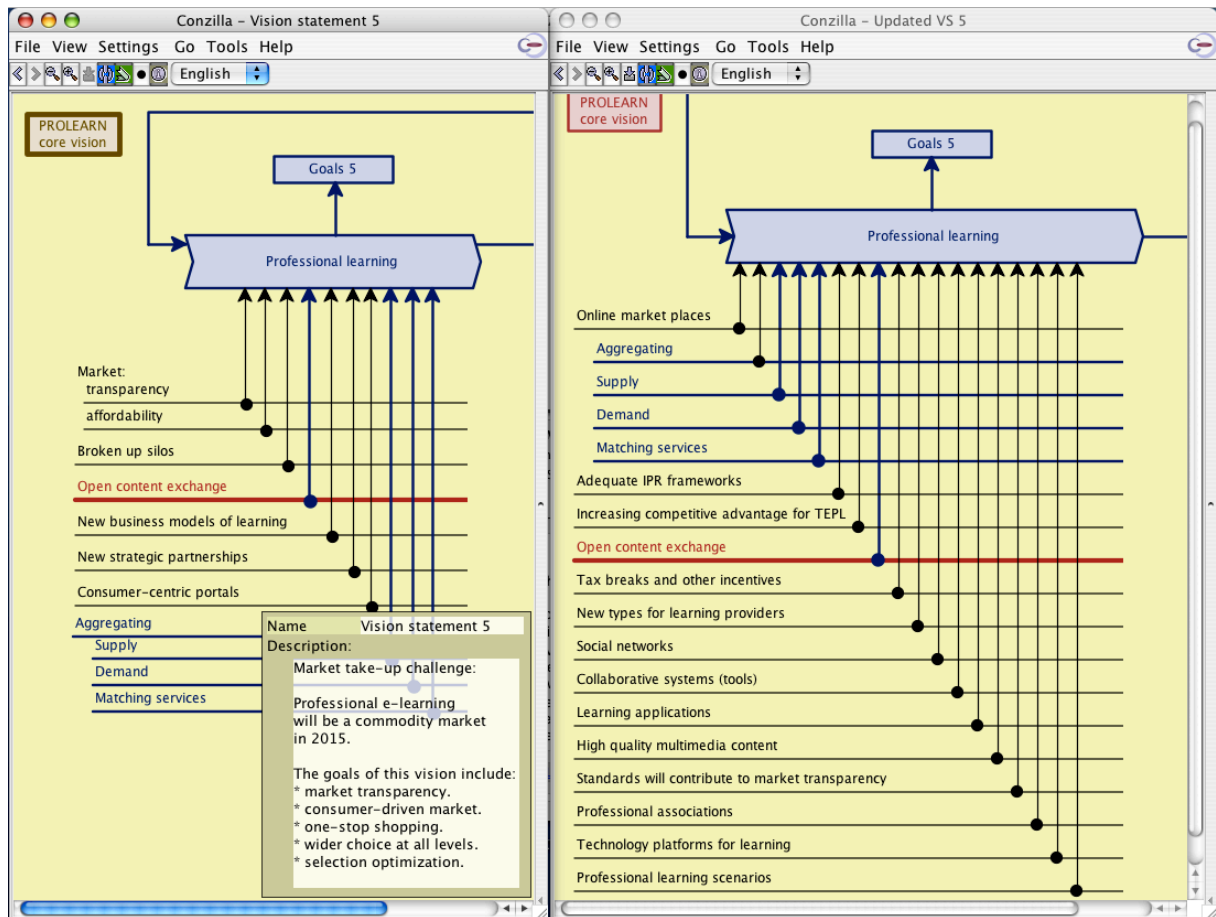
Conzilla - Vision statement 5

File View Settings Go Tools Help

English

PROLEARN core vision

Goals 5

Professional learning

Market:
transparency
affordability

Broken up silos

Open content exchange

New business models of learning

New strategic partnerships

Consumer-centric portals

Aggregating
Supply
Demand
Matching services

Name Vision statement 5
Description:
Market take-up challenge:

Professional e-learning will be a commodity market in 2015.

The goals of this vision include:
* market transparency.
* consumer-driven market.
* one-stop shopping.
* wider choice at all levels.
* selection optimization.

Conzilla - Updated VS 5

File View Settings Go Tools Help

English

PROLEARN core vision

Goals 5

Professional learning

Online market places
Aggregating
Supply
Demand
Matching services
Adequate IPR frameworks
Increasing competitive advantage for TEPL
Open content exchange
Tax breaks and other incentives
New types for learning providers
Social networks
Collaborative systems (tools)
Learning applications
High quality multimedia content
Standards will contribute to market transparency
Professional associations
Technology platforms for learning
Professional learning scenarios